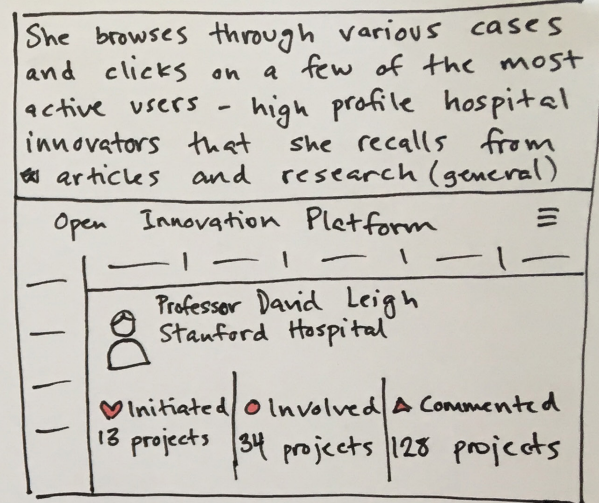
She browses through various cases and clicks on a few of the most active users - high profile hospital innovators that she recalls from articles and research (general)

Open Innovation Platform ≡

Professor David Leigh
Stanford Hospital

| Initiated | Involved | Commented |
|---|---|---|
| 13 projects | 34 projects | 128 projects |